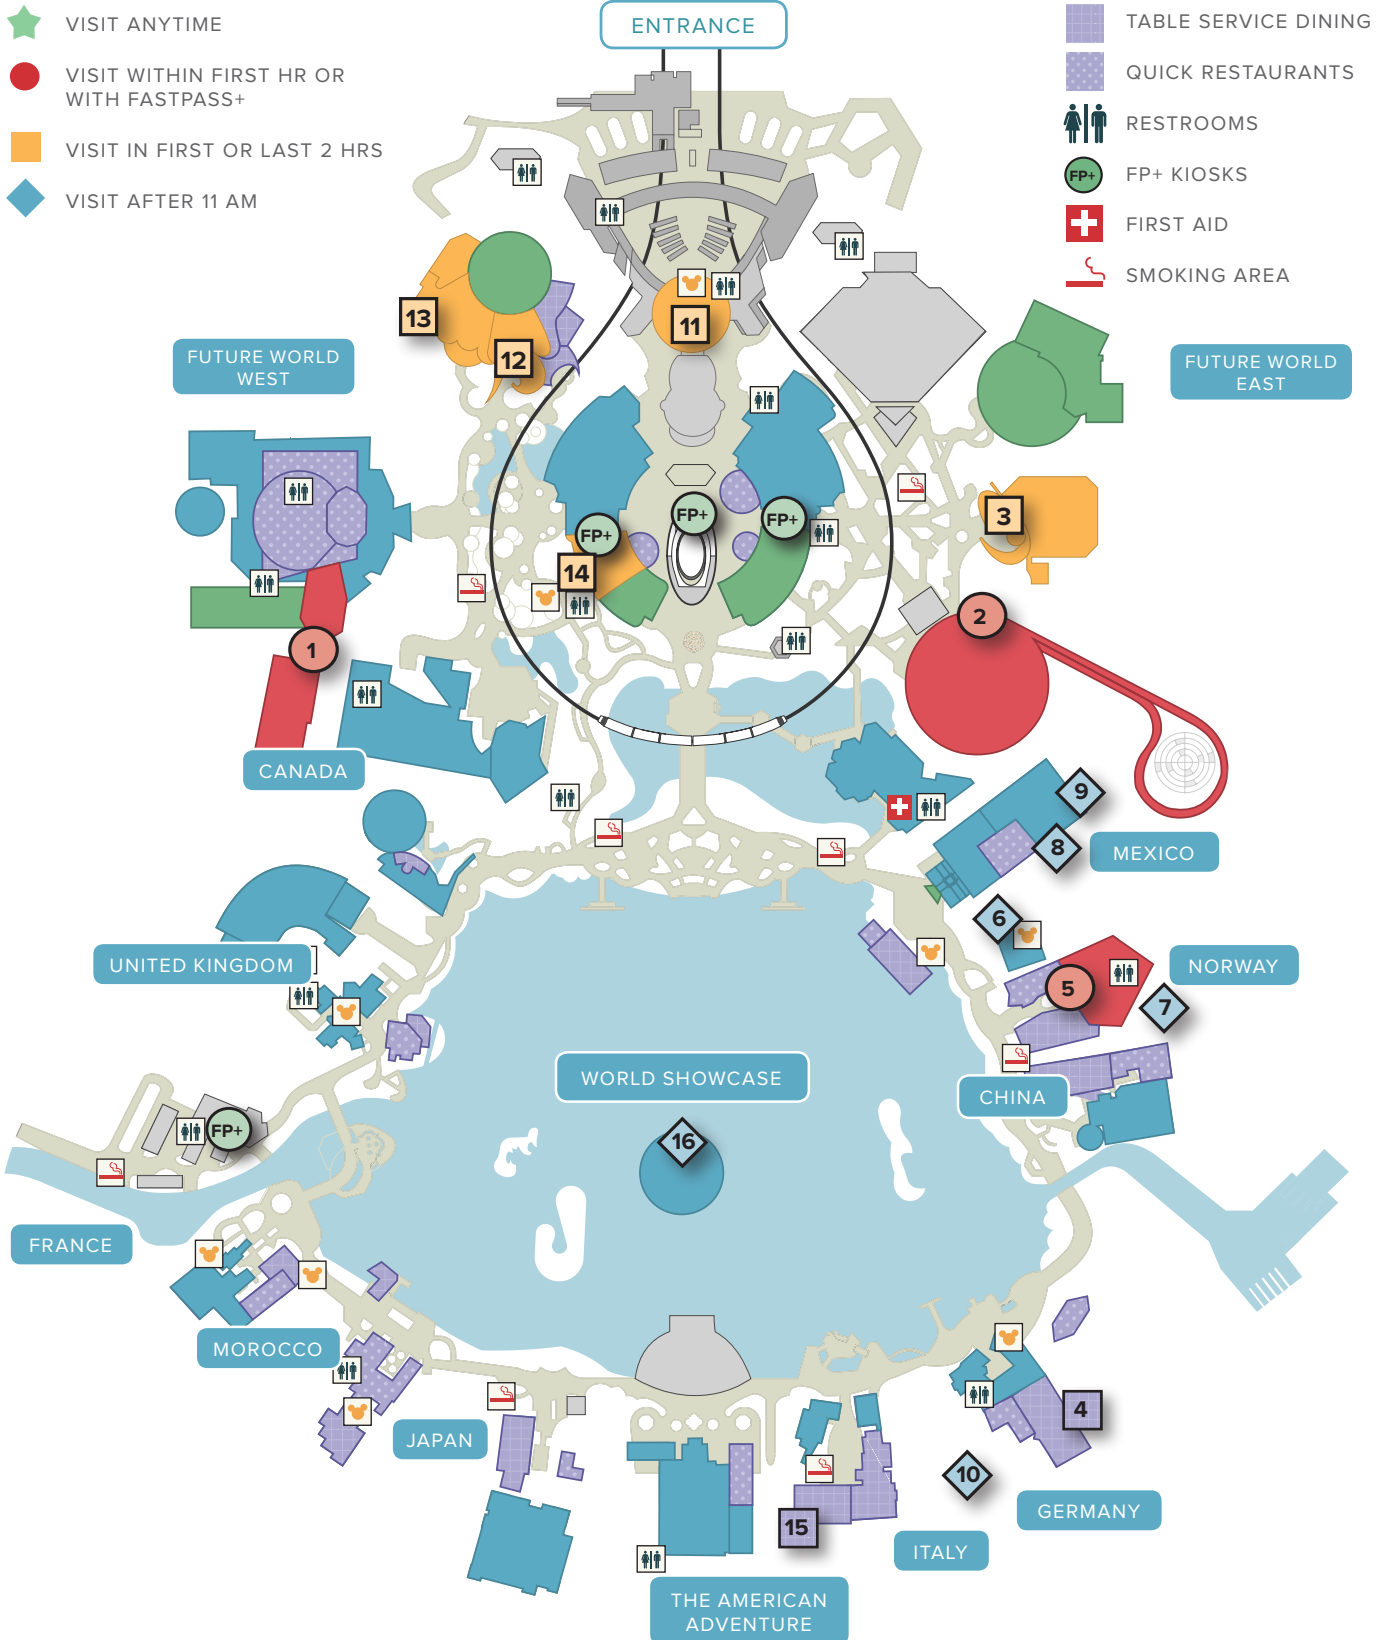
VISIT ANYTIME

VISIT WITHIN FIRST HR OR WITH FASTPASS+

VISIT IN FIRST OR LAST 2 HRS

VISIT AFTER 11 AM

ENTRANCE

TABLE SERVICE DINING

QUICK RESTAURANTS

RESTROOMS

FP+ FP+ KIOSKS

FIRST AID

SMOKING AREA

FUTURE WORLD WEST

FUTURE WORLD EAST

13

12

11

FP+

FP+

FP+

14

3

2

1

CANADA

9

8

MEXICO

6

UNITED KINGDOM

5

NORWAY

7

WORLD SHOWCASE

CHINA

FP+

16

FRANCE

MOROCCO

JAPAN

4

10

GERMANY

15

ITALY

THE AMERICAN ADVENTURE